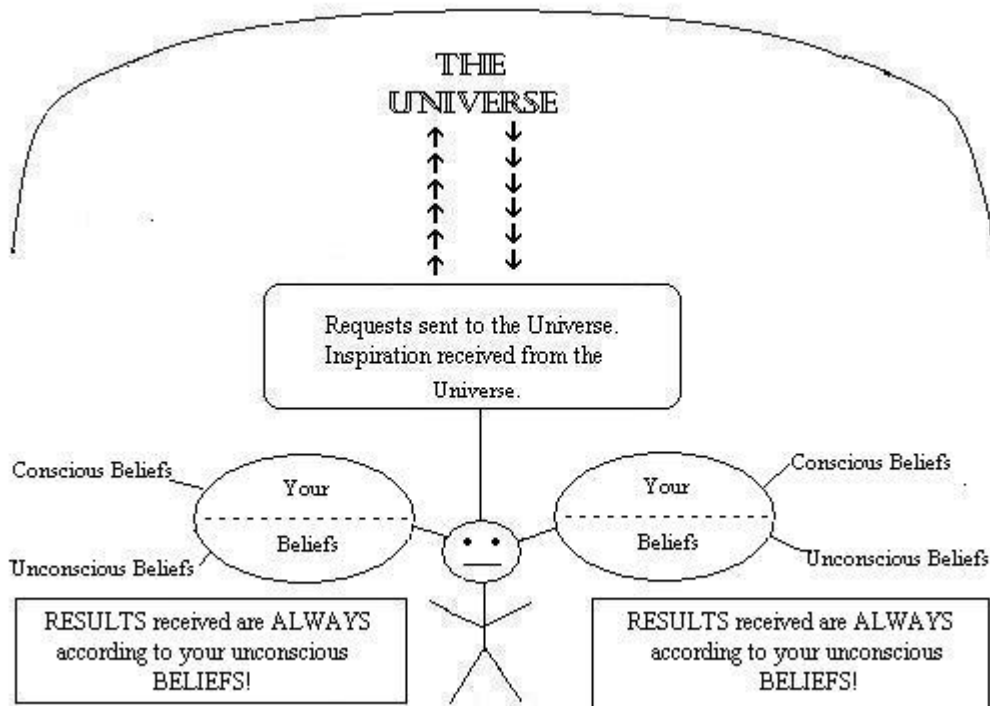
THE UNIVERSE

Requests sent to the Universe. Inspiration received from the Universe.

Conscious Beliefs

Your

Beliefs

Unconscious Beliefs

Conscious Beliefs

Your

Beliefs

Unconscious Beliefs

RESULTS received are ALWAYS according to your unconscious BELIEFS!

RESULTS received are ALWAYS according to your unconscious BELIEFS!